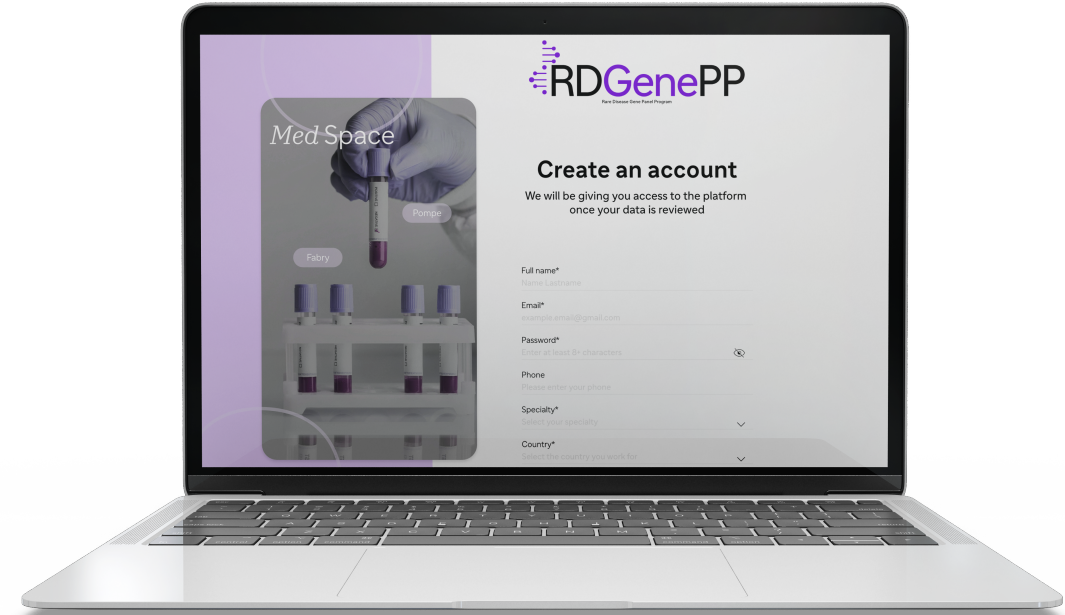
Med Space

Pompe

Fabry

RDGenePP
Rare Disease Gene Panel Program

Create an account
We will be giving you access to the platform once your data is reviewed

Full name*
Name Lastname

Email*
example.email@gmail.com

Password*
Enter at least 8+ characters

Phone
Please enter your phone

Specialty*
Select your specialty

Country*
Select the country you work for